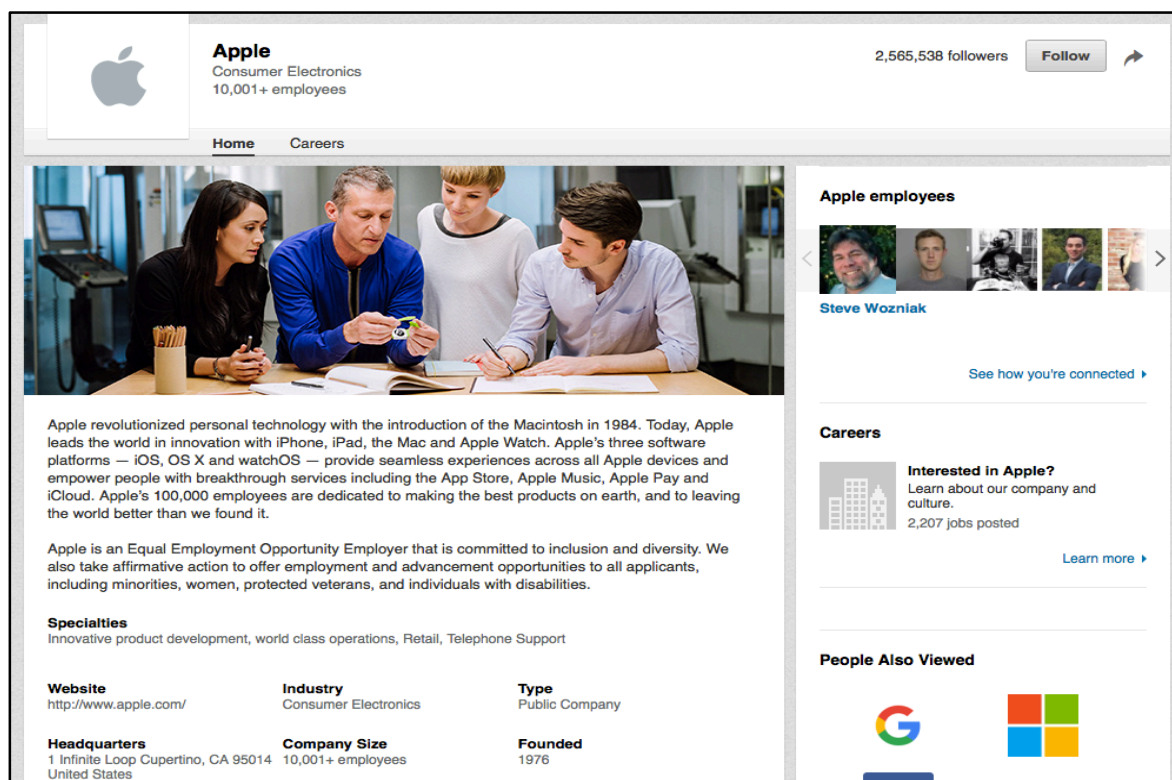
Apple
Consumer Electronics
10,001+ employees

2,565,538 followers Follow

Home Careers

Apple revolutionized personal technology with the introduction of the Macintosh in 1984. Today, Apple leads the world in innovation with iPhone, iPad, the Mac and Apple Watch. Apple's three software platforms — iOS, OS X and watchOS — provide seamless experiences across all Apple devices and empower people with breakthrough services including the App Store, Apple Music, Apple Pay and iCloud. Apple's 100,000 employees are dedicated to making the best products on earth, and to leaving the world better than we found it.

Apple is an Equal Employment Opportunity Employer that is committed to inclusion and diversity. We also take affirmative action to offer employment and advancement opportunities to all applicants, including minorities, women, protected veterans, and individuals with disabilities.

Specialties
Innovative product development, world class operations, Retail, Telephone Support

| Website | Industry | Type |
|---|---|---|
| http://www.apple.com/ | Consumer Electronics | Public Company |
| Headquarters | Company Size | Founded |
| 1 Infinite Loop Cupertino, CA 95014 United States | 10,001+ employees | 1976 |

Apple employees
Steve Wozniak
See how you're connected ▸

Careers
Interested in Apple?
Learn about our company and culture.
2,207 jobs posted
Learn more ▸

People Also Viewed